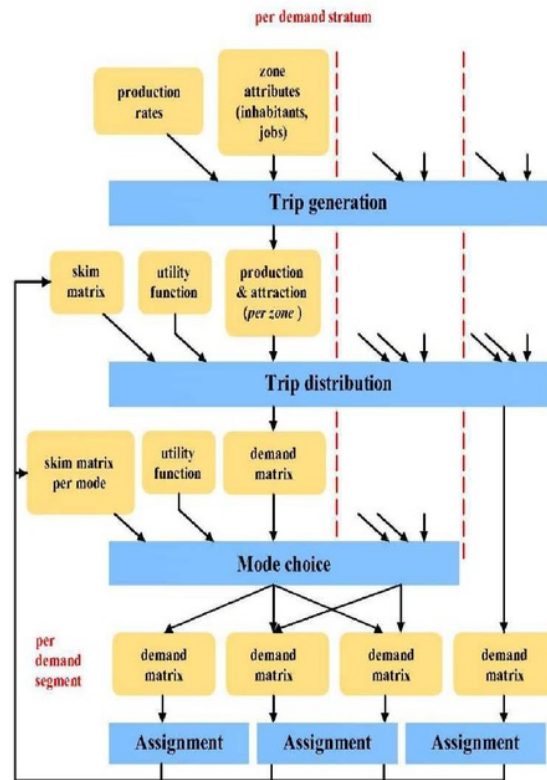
per demand stratum

production rates

zone attributes (inhabitants, jobs)

Trip generation

skim matrix

utility function

production & attraction (per zone)

Trip distribution

skim matrix per mode

utility function

demand matrix

Mode choice

per demand segment

demand matrix

demand matrix

demand matrix

demand matrix

Assignment

Assignment

Assignment